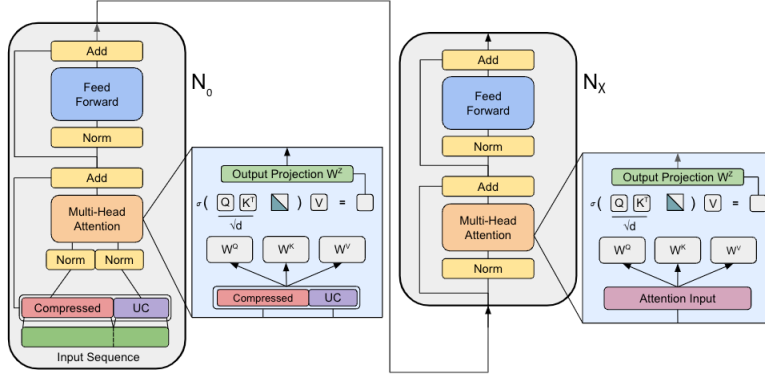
Add

Feed Forward

Norm

Add

Multi-Head Attention

Norm

Norm

Compressed

UC

Input Sequence

$N_0$

Output Projection $W^Z$

$\sigma($ Q $K^T$ $)$ V $=$

$\sqrt{d}$

$W^Q$

$W^K$

$W^V$

Compressed

UC

Add

Feed Forward

Norm

Add

Multi-Head Attention

Norm

$N_X$

Output Projection $W^Z$

$\sigma($ Q $K^T$ $)$ V $=$

$\sqrt{d}$

$W^Q$

$W^K$

$W^V$

Attention Input